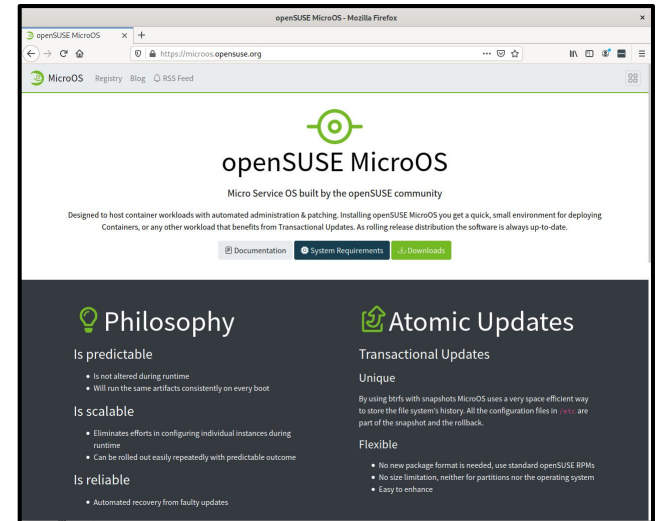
openSUSE MicroOS - Mozilla Firefox

openSUSE MicroOS ×  +

https://microos.opensuse.org

MicroOS  Registry  Blog  RSS Feed

openSUSE MicroOS

Micro Service OS built by the openSUSE community

Designed to host container workloads with automated administration & patching. Installing openSUSE MicroOS you get a quick, small environment for deploying Containers, or any other workload that benefits from Transactional Updates. As rolling release distribution the software is always up-to-date.

Documentation  System Requirements  Downloads

Philosophy

Is predictable

- Is not altered during runtime
- Will run the same artifacts consistently on every boot

Is scalable

- Eliminates efforts in configuring individual instances during runtime
- Can be rolled out easily repeatedly with predictable outcome

Is reliable

- Automated recovery from faulty updates

Atomic Updates

Transactional Updates

Unique

By using btrfs with snapshots MicroOS uses a very space efficient way to store the file system's history. All the configuration files in /etc are part of the snapshot and the rollback.

Flexible

- No new package format is needed, use standard openSUSE RPMs
- No size limitation, neither for partitions nor the operating system
- Easy to enhance